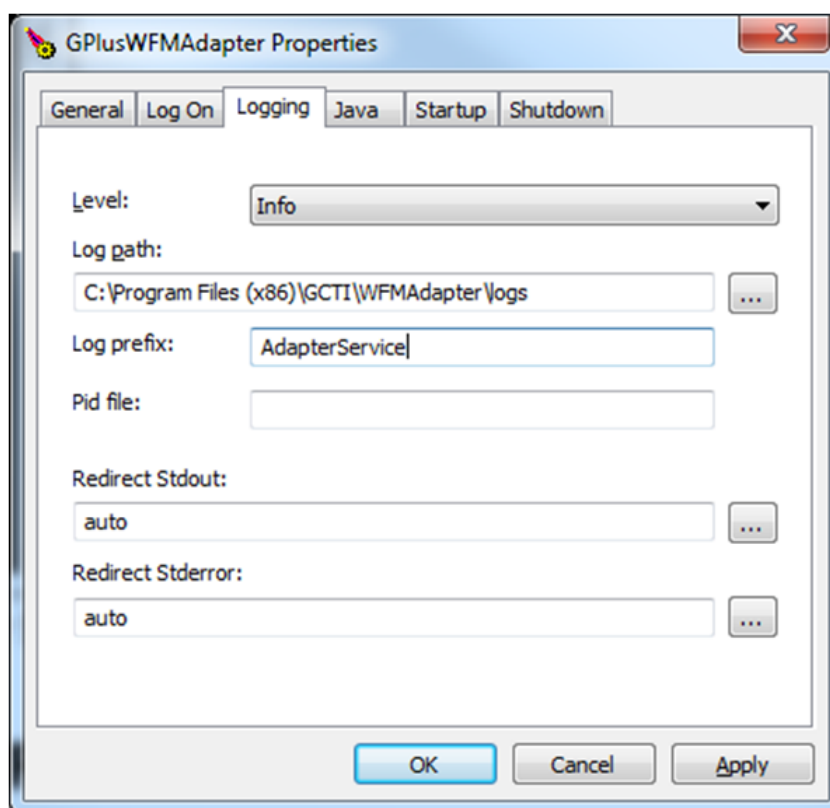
GPlusWFMAdapter Properties

General | Log On | Logging | Java | Startup | Shutdown

Level: Info

Log path:
C:\Program Files (x86)\GCTI\WFMAdapter\logs ...

Log prefix: AdapterService

Pid file:

Redirect Stdout:
auto ...

Redirect Stderror:
auto ...

OK | Cancel | Apply